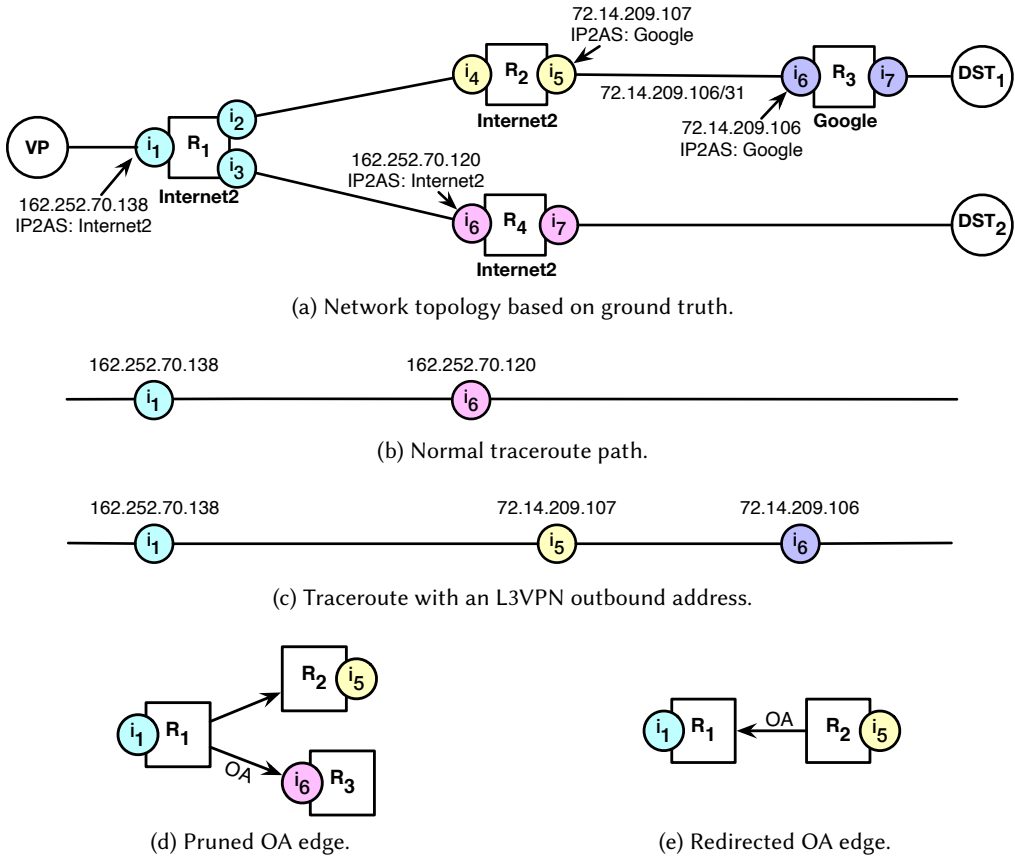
72.14.209.107
IP2AS: Google

VP
$i_1$
$R_1$
$i_2$
$i_3$
Internet2
162.252.70.138
IP2AS: Internet2

$i_4$
$R_2$
$i_5$
Internet2
72.14.209.106/31
$i_6$
$R_3$
$i_7$
Google
$DST_1$
72.14.209.106
IP2AS: Google

162.252.70.120
IP2AS: Internet2
$i_6$
$R_4$
$i_7$
Internet2
$DST_2$

(a) Network topology based on ground truth.

162.252.70.138
$i_1$
162.252.70.120
$i_6$

(b) Normal traceroute path.

162.252.70.138
$i_1$
72.14.209.107
$i_5$
72.14.209.106
$i_6$

(c) Traceroute with an L3VPN outbound address.

$i_1$
$R_1$
$R_2$
$i_5$
OA
$i_6$
$R_3$

(d) Pruned OA edge.

$i_1$
$R_1$
OA
$R_2$
$i_5$

(e) Redirected OA edge.